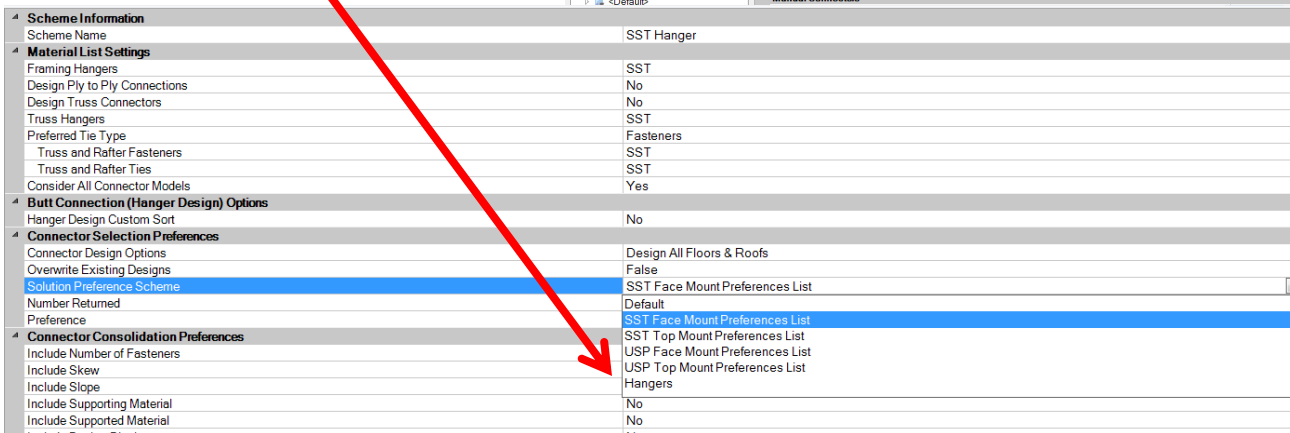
<Default>

Scheme Information

| | |
|---|---|
| Scheme Name | SST Hanger |

Material List Settings

| | |
|---|---|
| Framing Hangers | SST |
| Design Ply to Ply Connections | No |
| Design Truss Connectors | No |
| Truss Hangers | SST |
| Preferred Tie Type | Fasteners |
| Truss and Rafter Fasteners | SST |
| Truss and Rafter Ties | SST |
| Consider All Connector Models | Yes |

Butt Connection (Hanger Design) Options

| | |
|---|---|
| Hanger Design Custom Sort | No |

Connector Selection Preferences

| | |
|---|---|
| Connector Design Options | Design All Floors & Roofs |
| Overwrite Existing Designs | False |
| Solution Preference Scheme | SST Face Mount Preferences List |
| Number Returned | Default |
| Preference | SST Face Mount Preferences List |

SST Top Mount Preferences List
USP Face Mount Preferences List
USP Top Mount Preferences List
Hangers

Connector Consolidation Preferences

| | |
|---|---|
| Include Number of Fasteners | |
| Include Skew | |
| Include Slope | |
| Include Supporting Material | No |
| Include Supported Material | No |